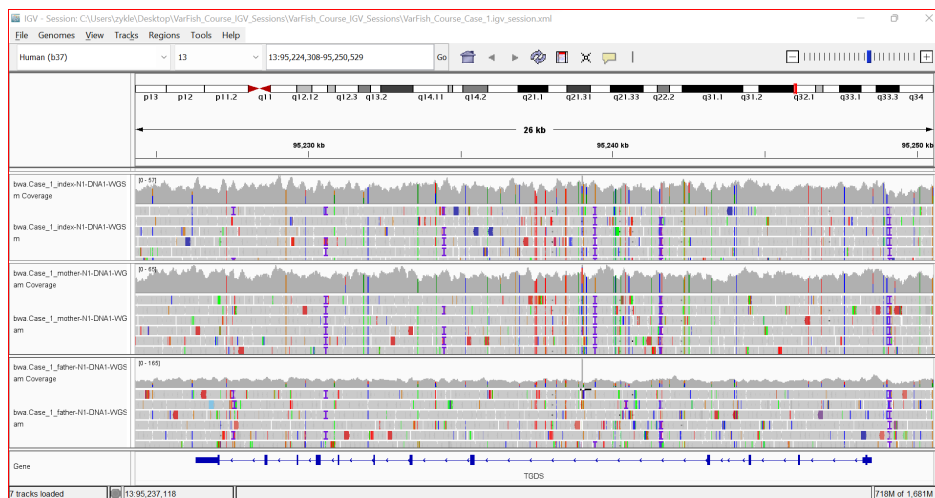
IGV - Session: C:\Users\zykle\Desktop\VarFish_Course_IGV_Sessions\VarFish_Course_IGV_Sessions\VarFish_Course_Case_1.igv_session.xml

File Genomes View Tracks Regions Tools Help

Human (b37) | 13 | 13:95,224,308-95,250,529 | Go

p13 p12 p11.2 q11 q12.12 q12.3 q13.2 q14.11 q14.2 q21.1 q21.31 q21.33 q22.2 q31.1 q31.2 q32.1 q33.1 q33.3 q34

26 kb

95,230 kb | 95,240 kb | 95,250 kb

bwa.Case_1_index-N1-DNA1-WGSm Coverage
[0 - 57]

bwa.Case_1_index-N1-DNA1-WGSm

bwa.Case_1_mother-N1-DNA1-WGam Coverage
[0 - 65]

bwa.Case_1_mother-N1-DNA1-WGam

bwa.Case_1_father-N1-DNA1-WGSam Coverage
[0 - 165]

bwa.Case_1_father-N1-DNA1-WGSam

Gene

TGDS

7 tracks loaded | 13:95,237,118 | 718M of 1,681M